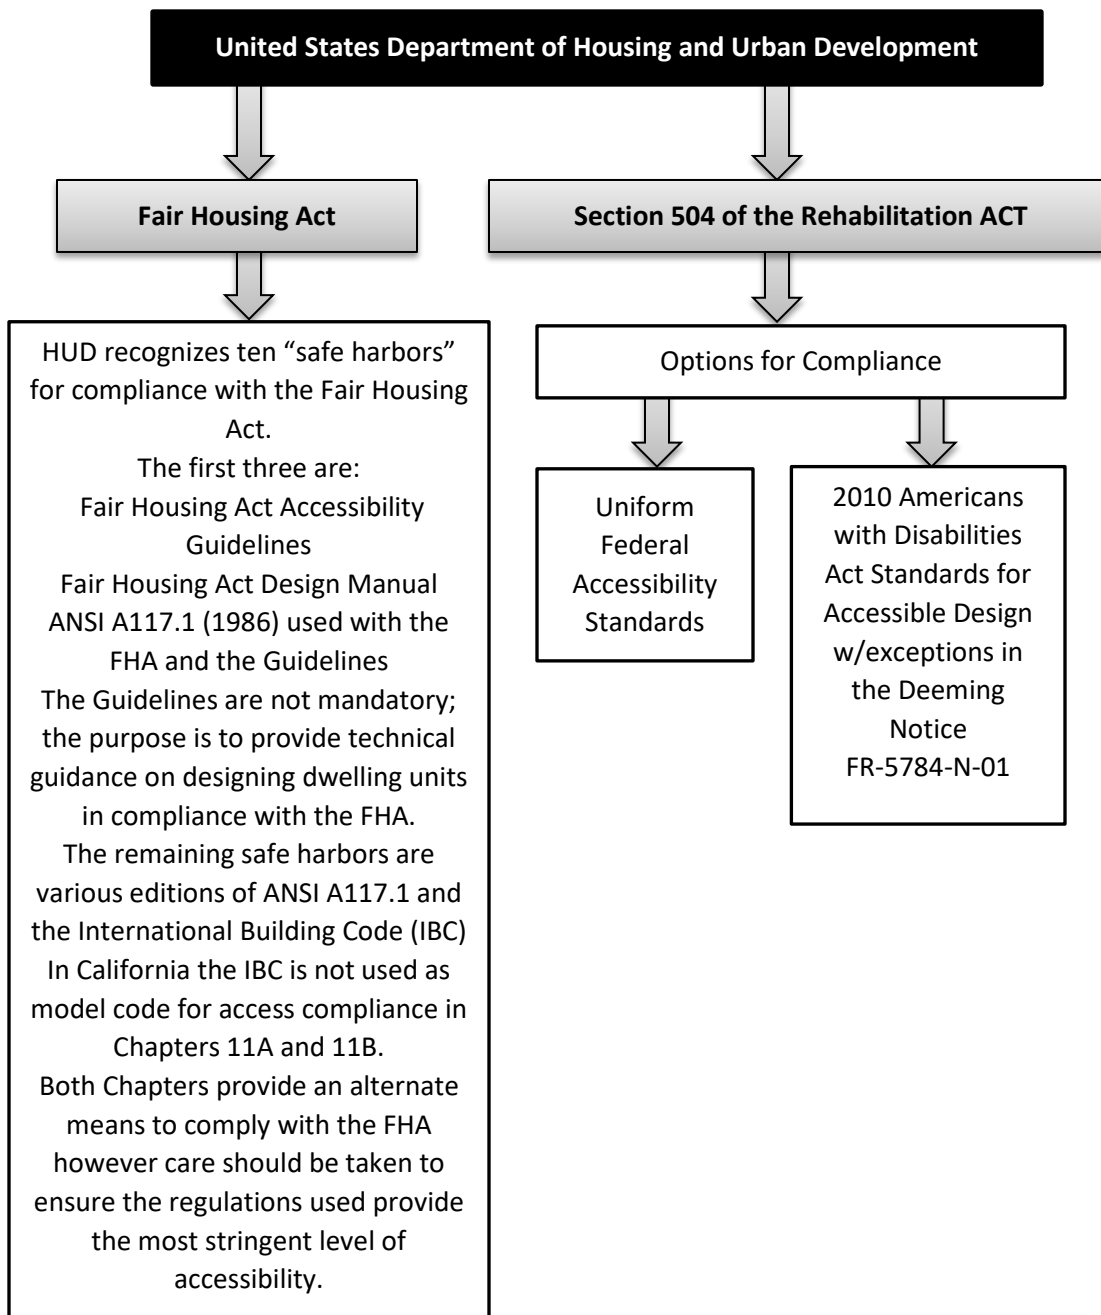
United States Department of Housing and Urban Development

Fair Housing Act

Section 504 of the Rehabilitation ACT

HUD recognizes ten “safe harbors” for compliance with the Fair Housing Act.
The first three are:
Fair Housing Act Accessibility Guidelines
Fair Housing Act Design Manual
ANSI A117.1 (1986) used with the FHA and the Guidelines
The Guidelines are not mandatory; the purpose is to provide technical guidance on designing dwelling units in compliance with the FHA.
The remaining safe harbors are various editions of ANSI A117.1 and the International Building Code (IBC)
In California the IBC is not used as model code for access compliance in Chapters 11A and 11B.
Both Chapters provide an alternate means to comply with the FHA however care should be taken to ensure the regulations used provide the most stringent level of accessibility.

Options for Compliance

Uniform Federal Accessibility Standards

2010 Americans with Disabilities Act Standards for Accessible Design w/exceptions in the Deeming Notice FR-5784-N-01